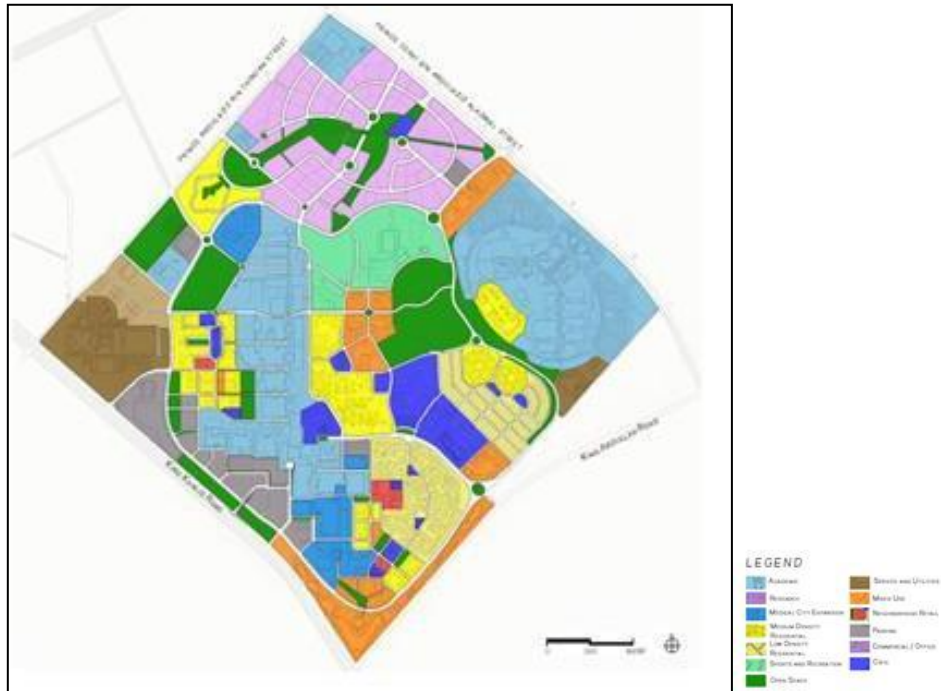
Prince Turki bin Abdulaziz Al-Awal Street

Prince Abdulaziz bin Musaed Street

King Abdullah Road

King Khalid Road

LEGEND

Academic

Research

Medical City Expansion

Medium Density Residential

Low Density Residential

Sports and Recreation

Open Space

Service and Utilities

Mixed Use

Neighborhood Retail

Parking

Commercial / Office

Civic

0 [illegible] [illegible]